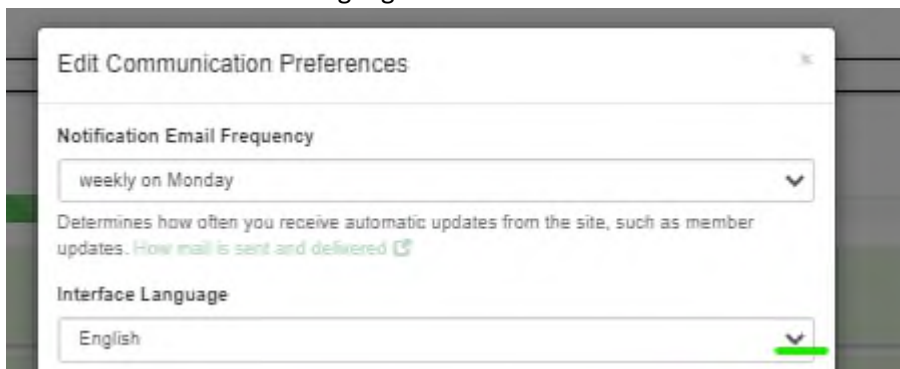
Edit Communication Preferences

×

Notification Email Frequency

weekly on Monday

Determines how often you receive automatic updates from the site, such as member updates. How mail is sent and delivered

Interface Language

English